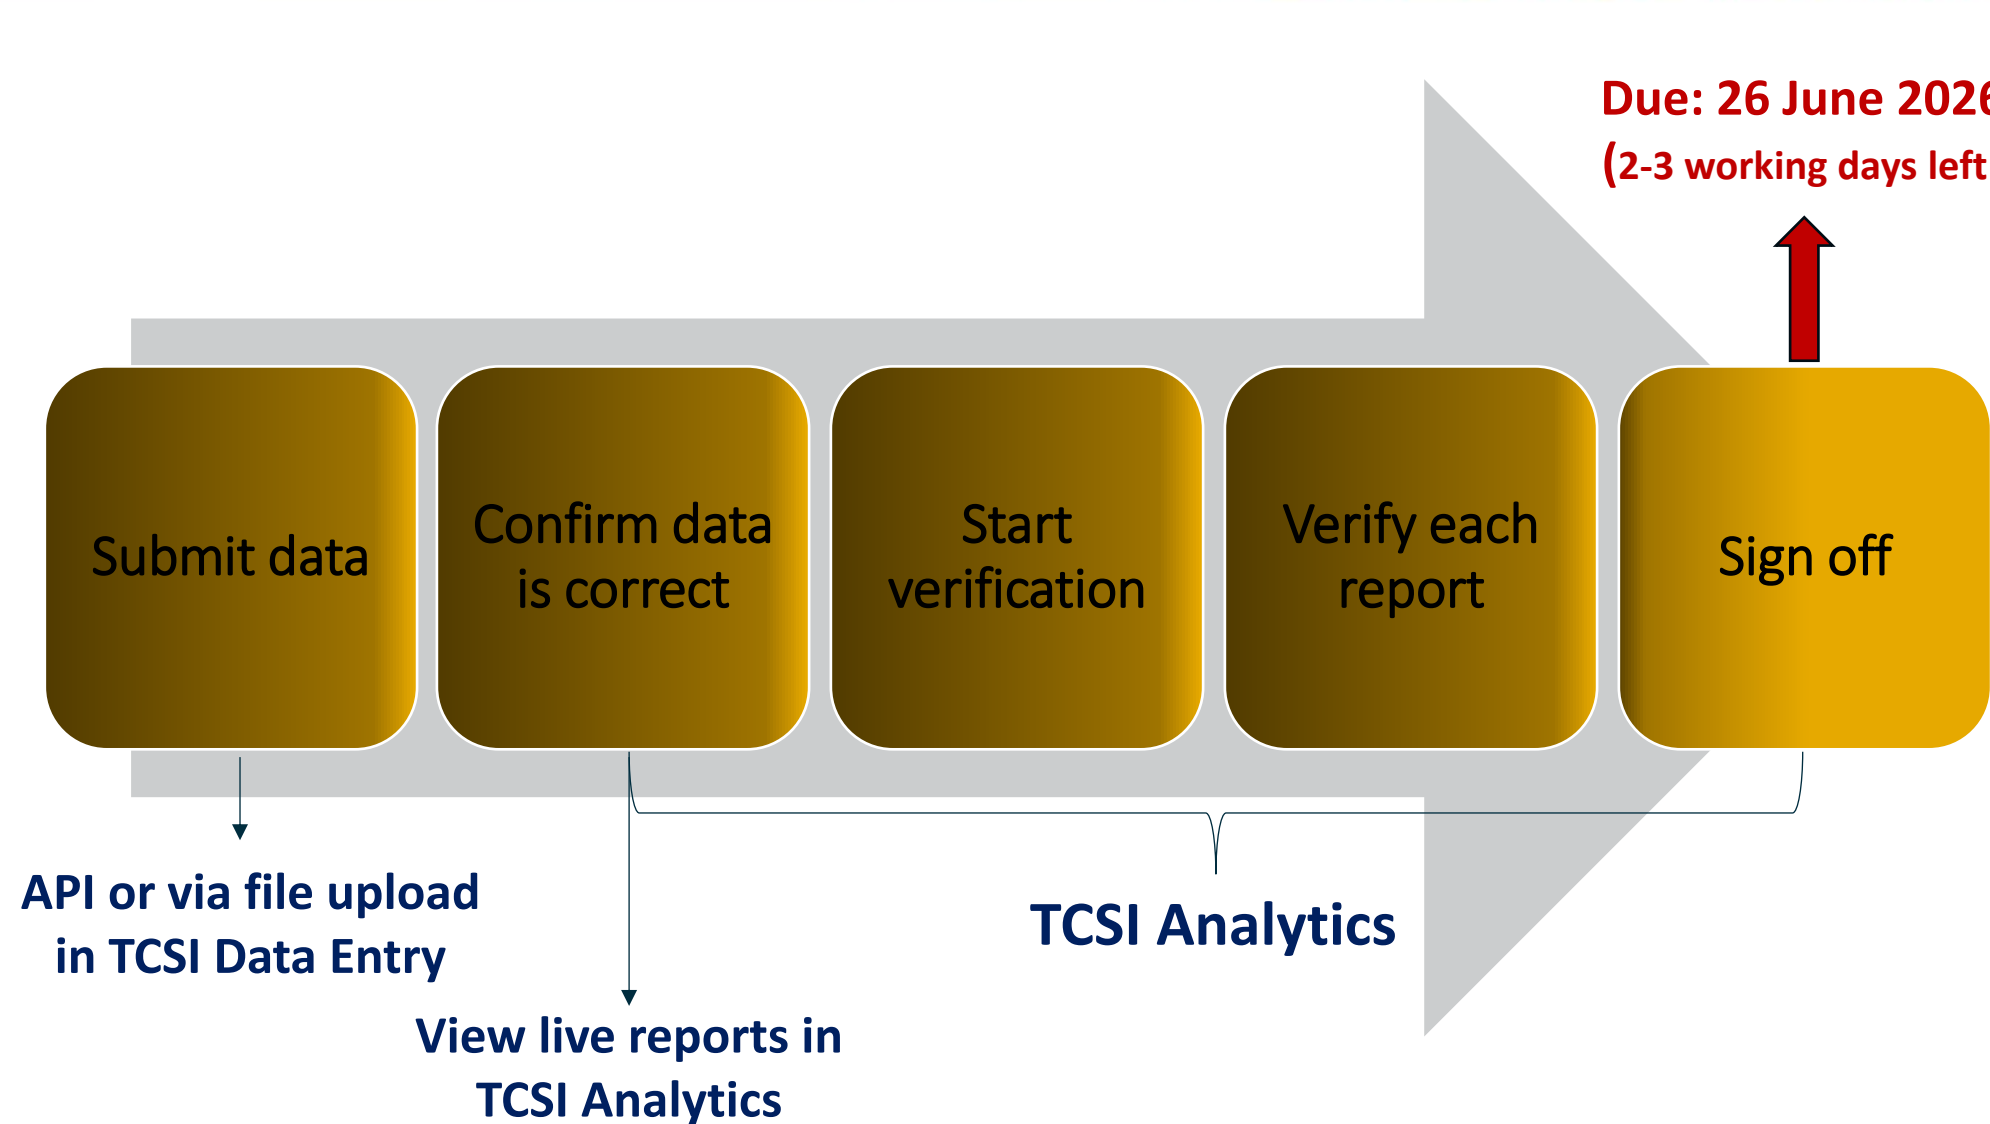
Due: 26 June 202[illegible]
(2-3 working days left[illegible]

Submit data

Confirm data is correct

Start verification

Verify each report

Sign off

API or via file upload in TCSI Data Entry

View live reports in TCSI Analytics

TCSI Analytics